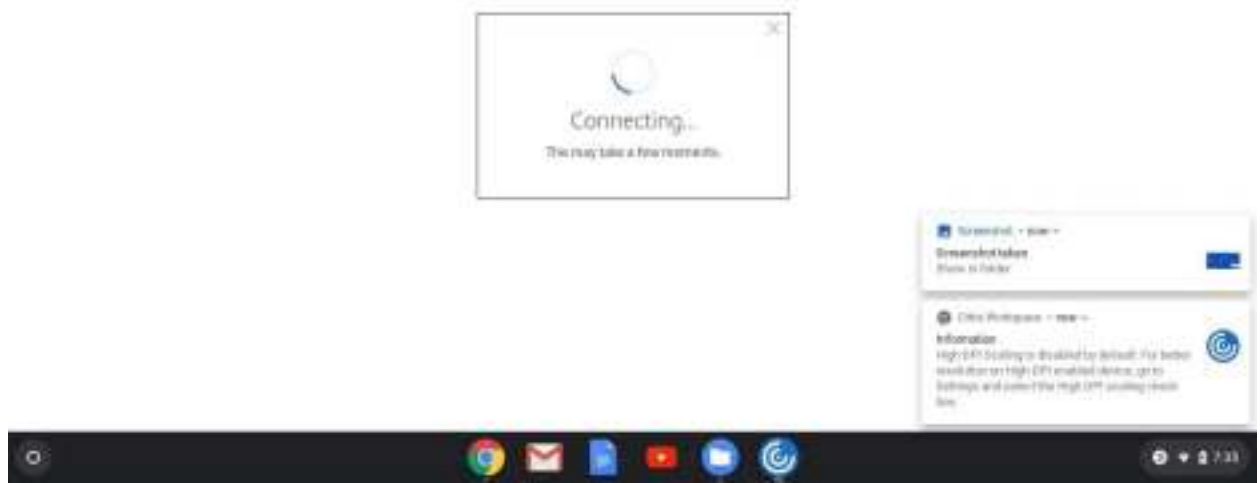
Connecting...

This may take a few moments.

Screenshot • now

Screenshot taken

Show in folder

Citrix Workspace • now

Information

High DPI Scaling is disabled by default. For better resolution on High DPI enabled device, go to Settings and select the High DPI scaling check box.

7:33